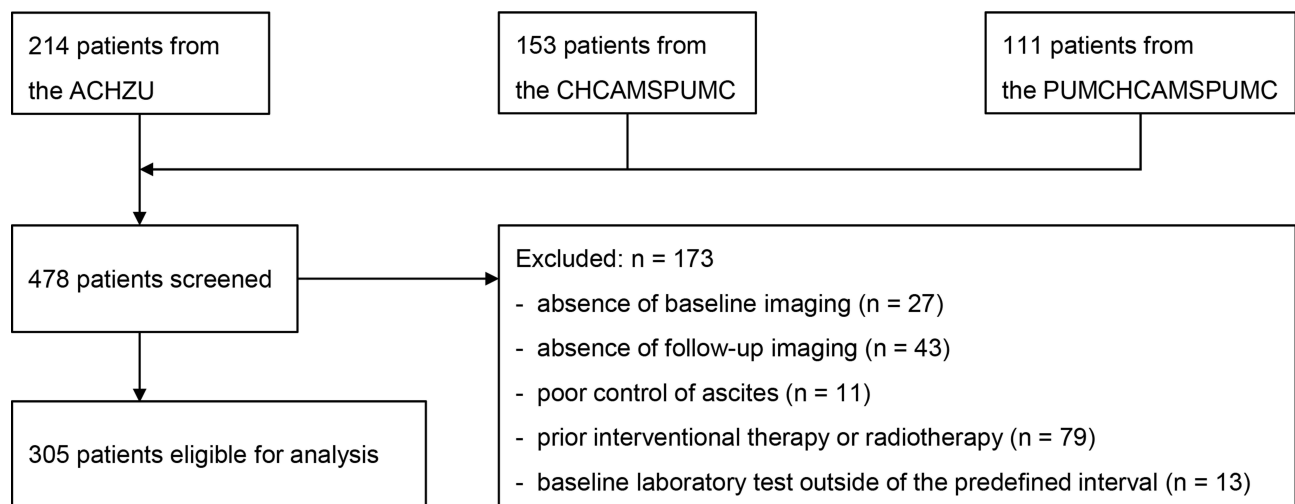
214 patients from the ACHZU

153 patients from the CHCAMSPUMC

111 patients from the PUMCHCAMSPUMC

478 patients screened

Excluded: n = 173
- absence of baseline imaging (n = 27)
- absence of follow-up imaging (n = 43)
- poor control of ascites (n = 11)
- prior interventional therapy or radiotherapy (n = 79)
- baseline laboratory test outside of the predefined interval (n = 13)

305 patients eligible for analysis